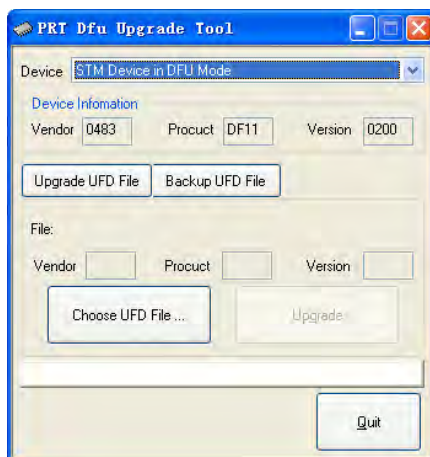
PRT Dfu Upgrade Tool

Device STM Device in DFU Mode

Device Infomation

Vendor 0483 Procuct DF11 Version 0200

Upgrade UFD File Backup UFD File

File:

Vendor Procuct Version

Choose UFD File ... Upgrade

Quit